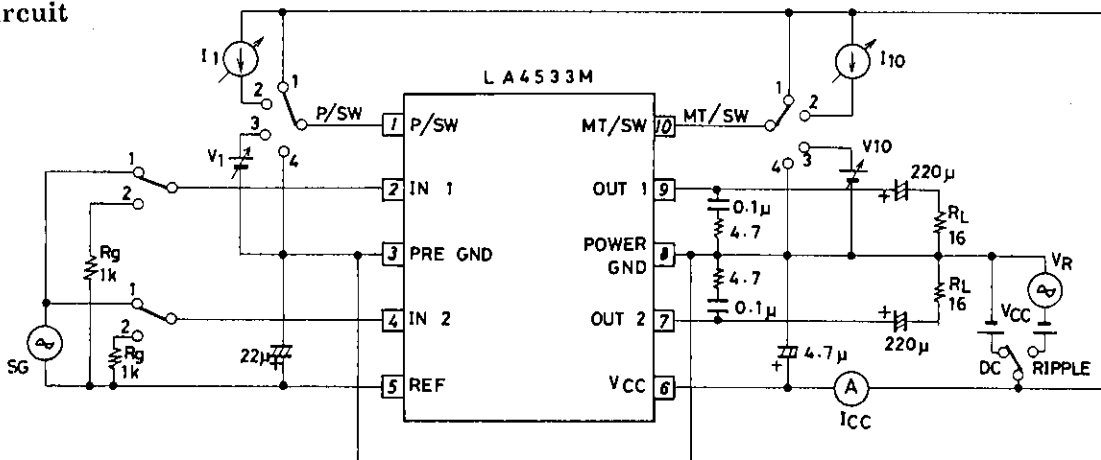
rcuit

I1

1

2

P/SW

LA4533M

I10

1

2

MT/SW

3

4

V1

1

2

Rg
1k

1

2

Rg
1k

SG

22μ

1 P/SW

2 IN 1

3 PRE GND

4 IN 2

5 REF

MT/SW 10

OUT 1 9

POWER GND 8

OUT 2 7

VCC 6

4

3

V10

220μ

0.1μ

4.7

4.7

0.1μ

RL
16

RL
16

220μ

4.7μ

A

ICC

VR

VCC

DC

RIPPLE